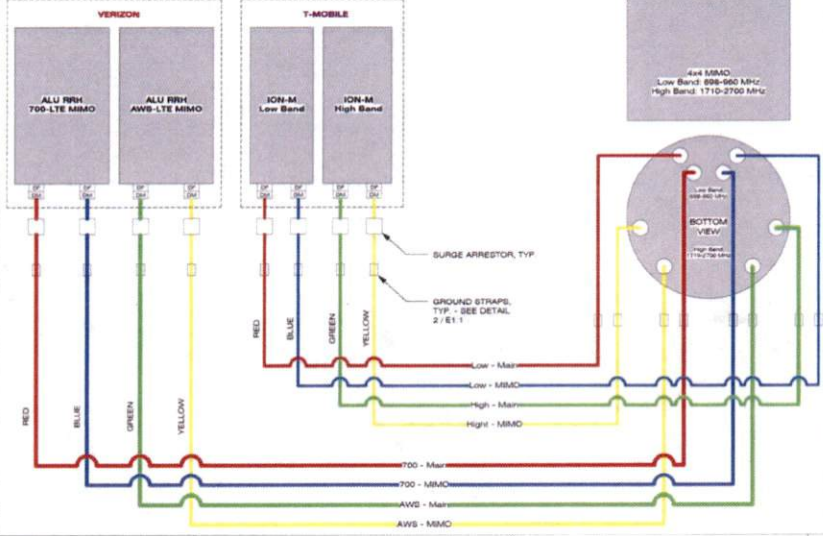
VERIZON

ALU RRH
700-LTE MIMO

ALU RRH
AWS-LTE MIMO

T-MOBILE

ION-M
Low Band

ION-M
High Band

4x4 MIMO
Low Band: 698-960 MHz
High Band: 1710-2700 MHz

Low Band
698-960 MHz

BOTTOM
VIEW

High Band
1710-2700 MHz

SURGE ARRESTOR, TYP.

GROUND STRAPS,
TYP. - SEE DETAIL
2 / E1.1

RED

BLUE

GREEN

YELLOW

Low - Main

Low - MIMO

High - Main

Hight - MIMO

RED

BLUE

GREEN

YELLOW

700 - Main

700 - MIMO

AWS - Main

AWS - MIMO